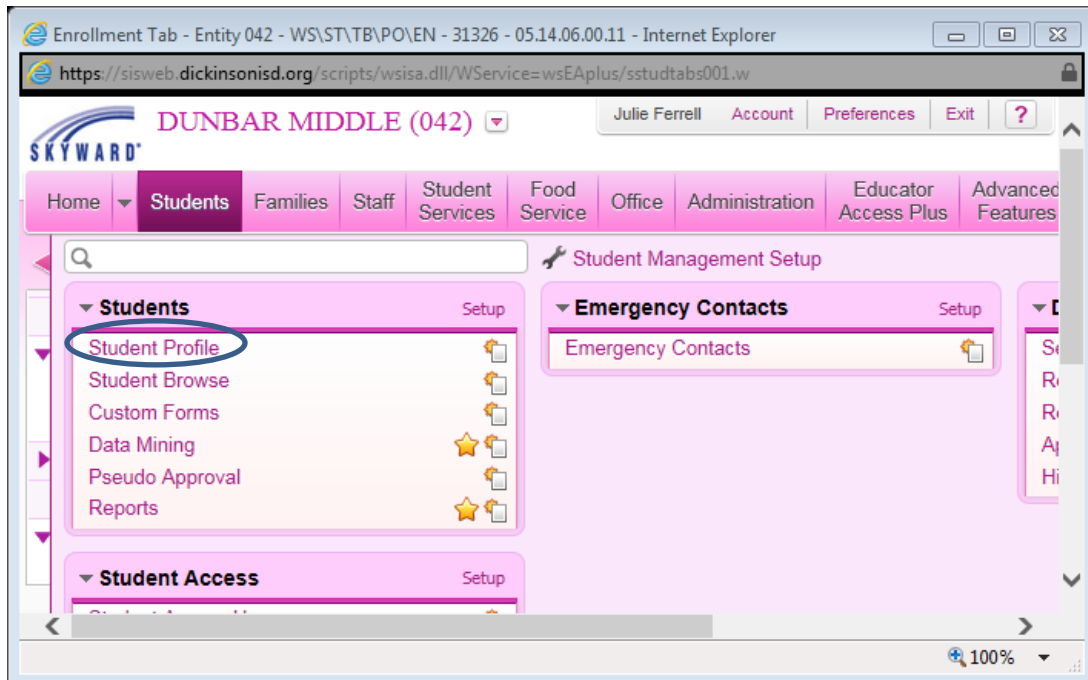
Enrollment Tab - Entity 042 - WS\ST\TB\PO\EN - 31326 - 05.14.06.00.11 - Internet Explorer

https://sisweb.dickinsonisd.org/scripts/wsisa.dll/WService=wsEAplus/sstudtabs001.w

SKYWARD

DUNBAR MIDDLE (042)

Julie Ferrell | Account | Preferences | Exit | ?

Home | Students | Families | Staff | Student Services | Food Service | Office | Administration | Educator Access Plus | Advanced Features

Student Management Setup

Students Setup

Student Profile
Student Browse
Custom Forms
Data Mining
Pseudo Approval
Reports

Emergency Contacts Setup

Emergency Contacts

D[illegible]

Se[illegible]
R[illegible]
R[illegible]
A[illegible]
Hi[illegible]

Student Access Setup

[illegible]

100%